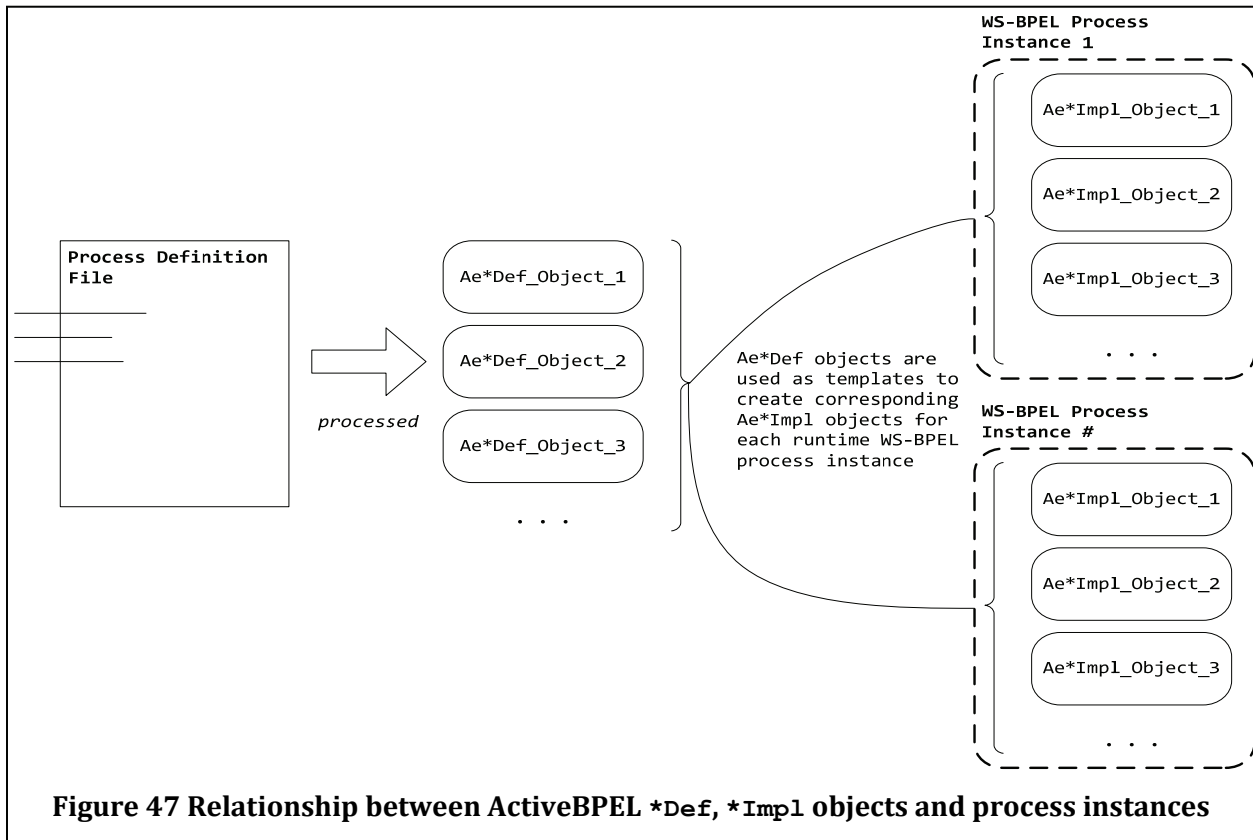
Process Definition File

processed

Ae*Def_Object_1

Ae*Def_Object_2

Ae*Def_Object_3

. . .

Ae*Def objects are used as templates to create corresponding Ae*Impl objects for each runtime WS-BPEL process instance

WS-BPEL Process Instance 1

Ae*Impl_Object_1

Ae*Impl_Object_2

Ae*Impl_Object_3

. . .

WS-BPEL Process Instance #

Ae*Impl_Object_1

Ae*Impl_Object_2

Ae*Impl_Object_3

. . .

Figure 47 Relationship between ActiveBPEL *Def, *Impl objects and process instances